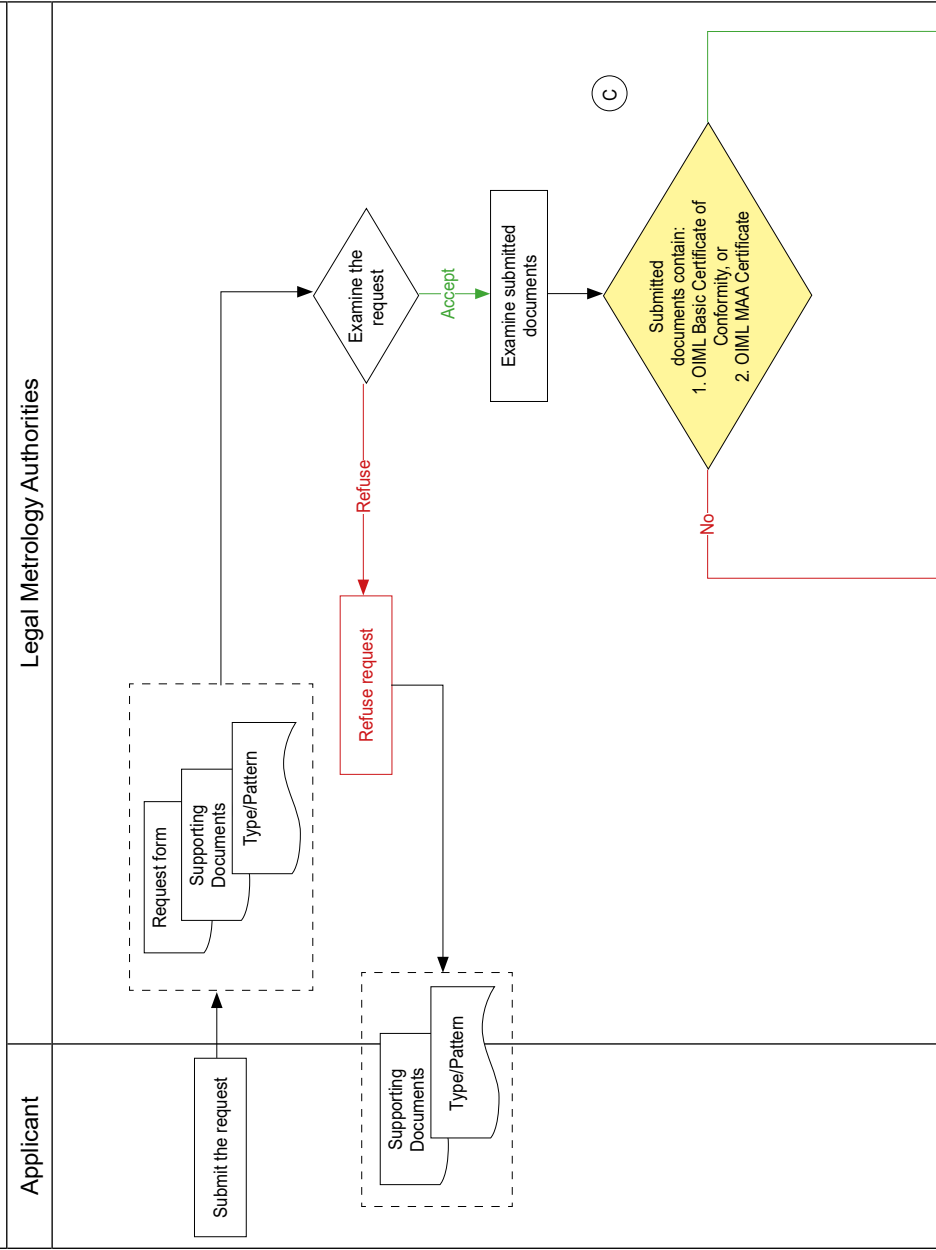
Legal Metrology Authorities

Applicant

Submit the request

Request form

Supporting Documents

Type/Pattern

Examine the request

Accept

Refuse

Refuse request

Supporting Documents

Type/Pattern

Examine submitted documents

C

Submitted documents contain:
1. OIML Basic Certificate of Conformity, or
2. OIML MAA Certificate

No